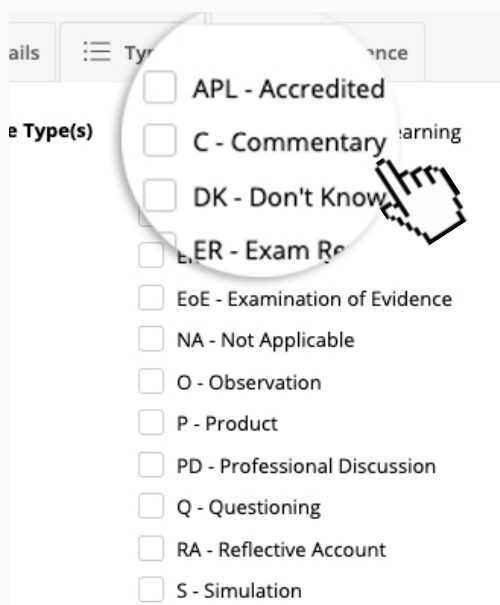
ails
Ty
ence

e Type(s)

APL - Accredited
earning
C - Commentary
DK - Don't Know
E
ER - Exam Re
EoE - Examination of Evidence
NA - Not Applicable
O - Observation
P - Product
PD - Professional Discussion
Q - Questioning
RA - Reflective Account
S - Simulation